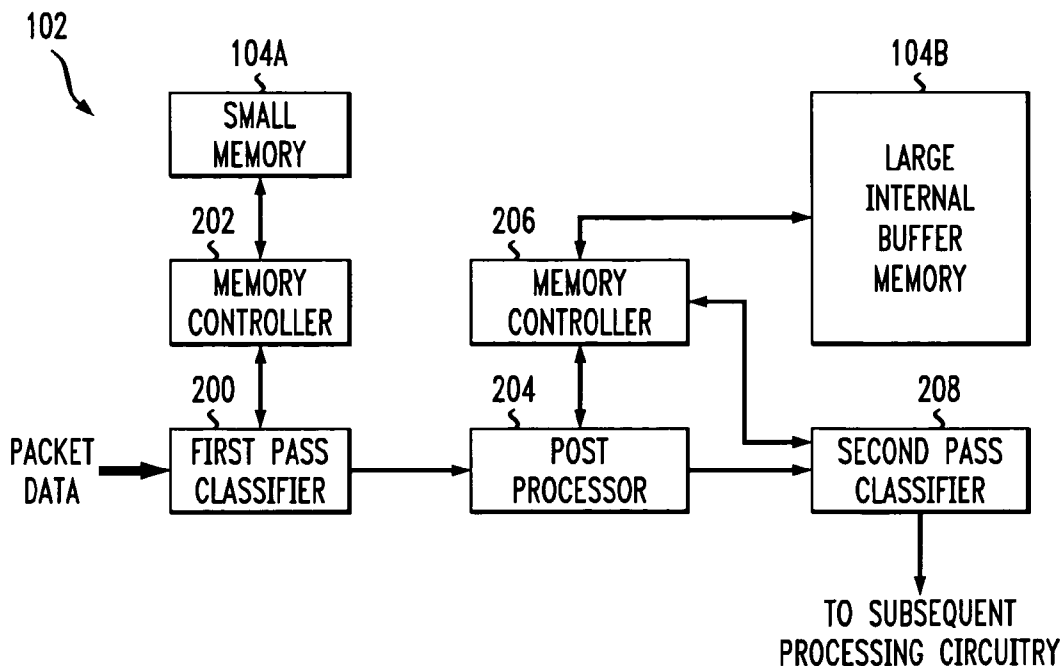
102

104A
SMALL MEMORY

104B
LARGE INTERNAL BUFFER MEMORY

202
MEMORY CONTROLLER

206
MEMORY CONTROLLER

200
PACKET DATA
FIRST PASS CLASSIFIER

204
POST PROCESSOR

208
SECOND PASS CLASSIFIER

TO SUBSEQUENT PROCESSING CIRCUITRY